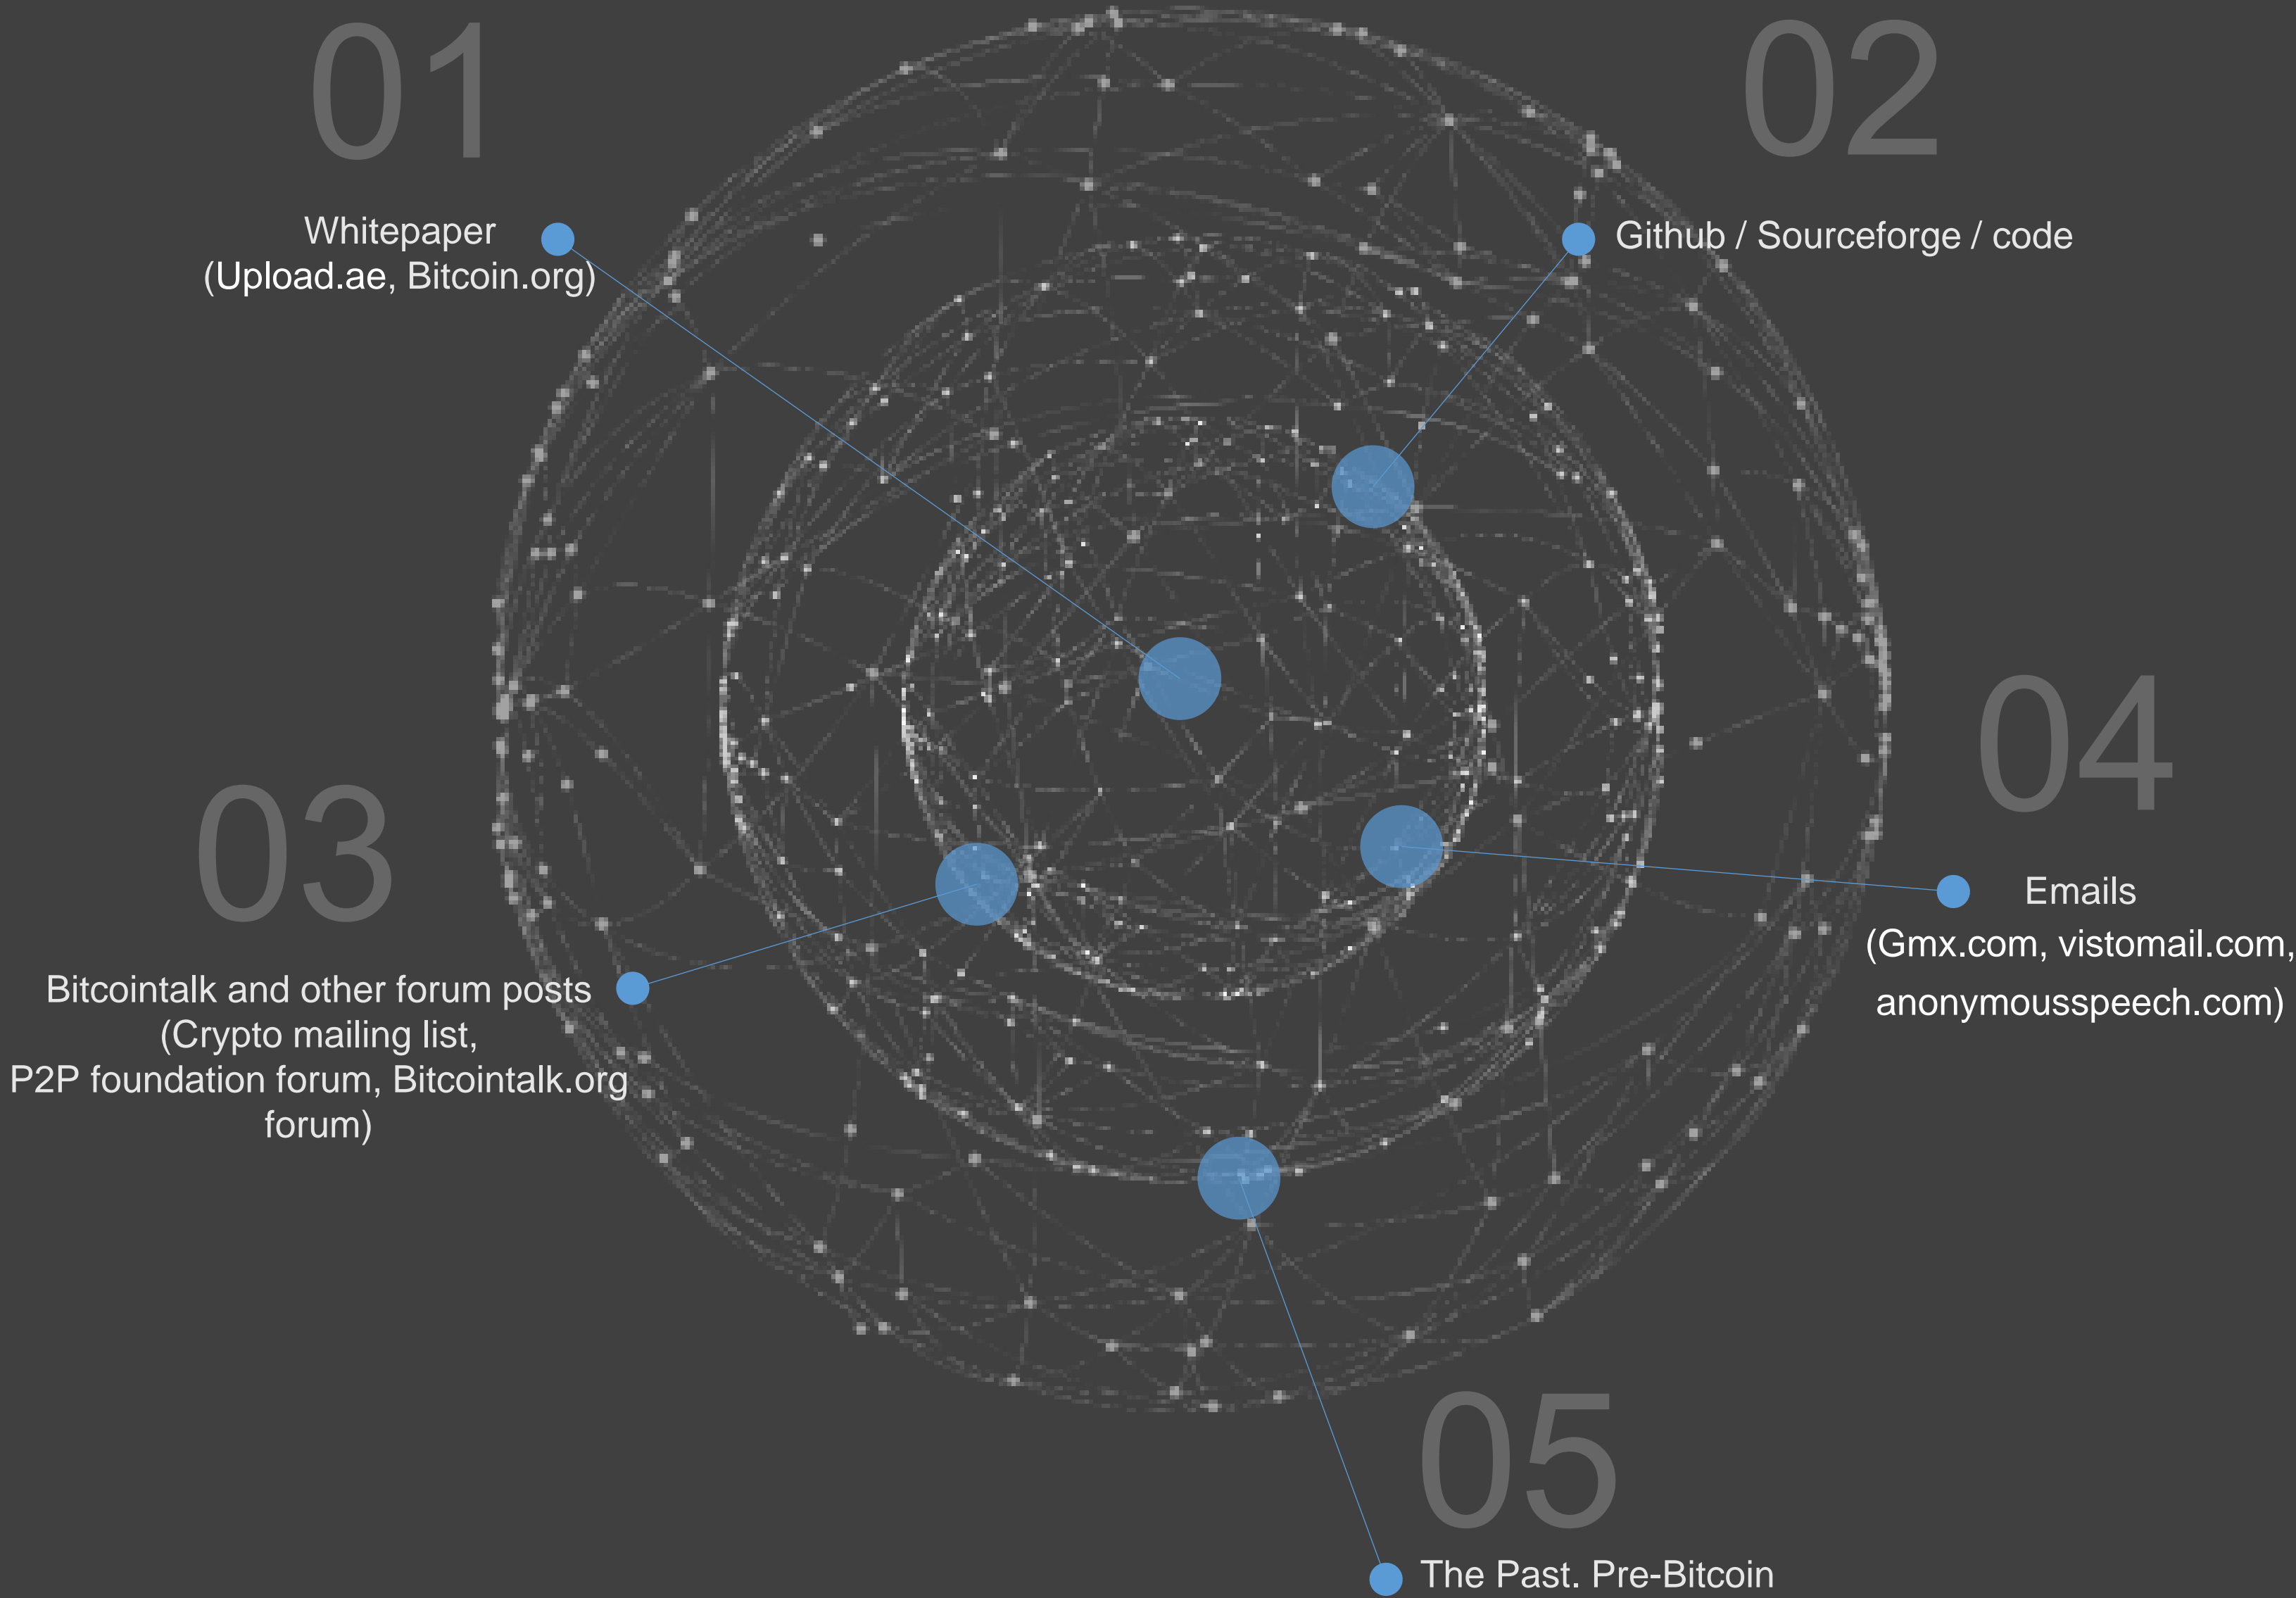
01

Whitepaper
(Upload.ae, Bitcoin.org)

02

Github / Sourceforge / code

03

Bitcointalk and other forum posts
(Crypto mailing list,
P2P foundation forum, Bitcointalk.org
forum)

04

Emails
(Gmx.com, vistomail.com,
anonymousspeech.com)

05

The Past. Pre-Bitcoin